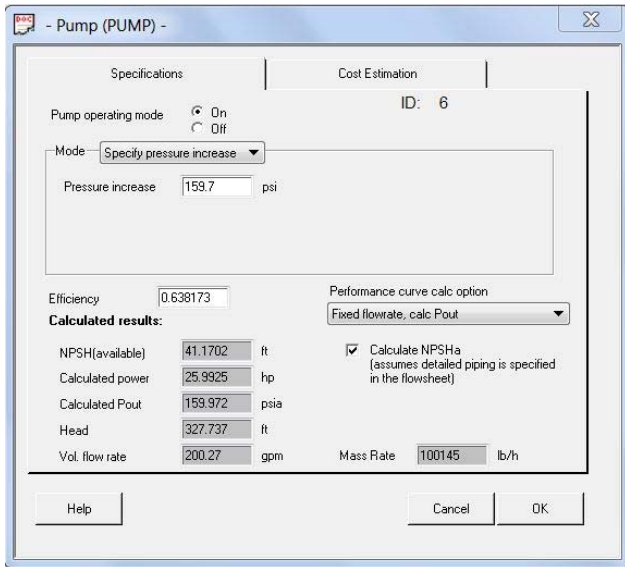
- Pump (PUMP) -

Specifications

Cost Estimation

ID: 6

Pump operating mode
On
Off

Mode
Specify pressure increase

Pressure increase 159.7 psi

Efficiency 0.638173

Calculated results:

Performance curve calc option
Fixed flowrate, calc Pout

NPSH(available) 41.1702 ft
Calculated power 25.9925 hp
Calculated Pout 159.972 psia
Head 327.737 ft
Vol. flow rate 200.27 gpm

Calculate NPSHa
(assumes detailed piping is specified in the flowsheet)

Mass Rate 100145 lb/h

Help

Cancel

OK